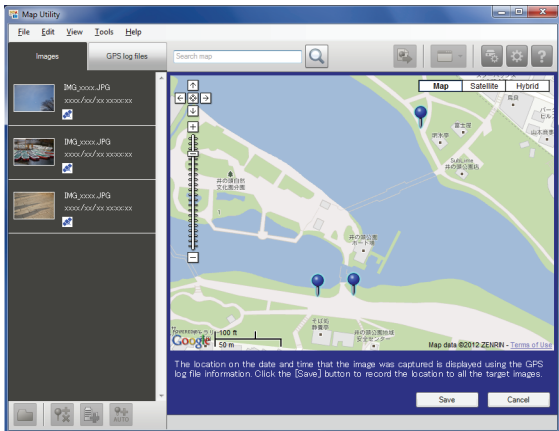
Map Utility

File Edit View Tools Help

Images GPS log files

Search map

IMG_xxxx.JPG
xxxx/xx/xx xx:xx:xx

IMG_xxxx.JPG
xxxx/xx/xx xx:xx:xx

IMG_xxxx.JPG
xxxx/xx/xx xx:xx:xx

AUTO

Map Satellite Hybrid

井の頭自然文化園分園

井の頭公園ボート場

井の頭公園

富士塔

Google 100 ft 50 m

Map data ©2012 ZENRIN - Terms of Use

The location on the date and time that the image was captured is displayed using the GPS log file information. Click the [Save] button to record the location to all the target images.

Save Cancel